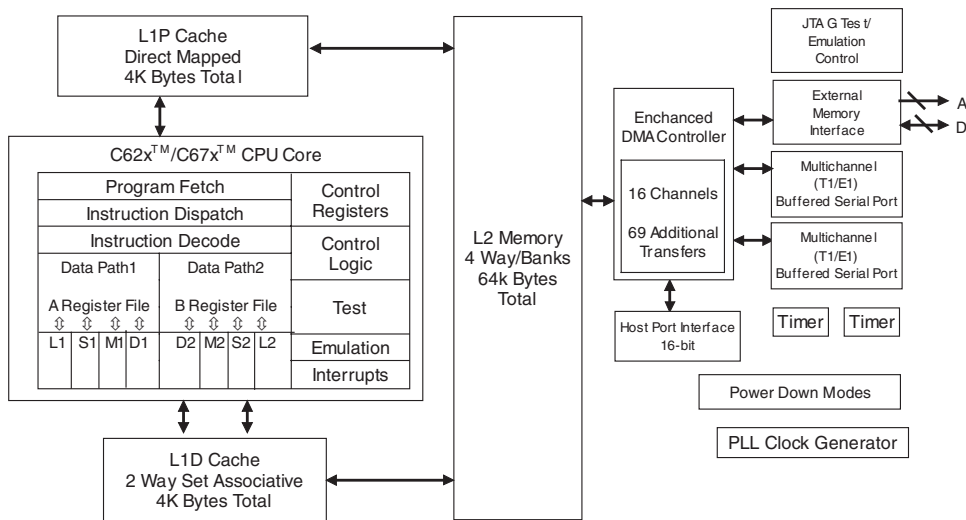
L1P Cache
Direct Mapped
4K Bytes Tota l

C62x$^{TM}$/C67x$^{TM}$ CPU Core

Program Fetch
Instruction Dispatch
Instruction Decode
Data Path1
Data Path2
A Register File
B Register File

| L1 | S1 | M1 | D1 | D2 | M2 | S2 | L2 |
|---|---|---|---|---|---|---|---|

Control Registers
Control Logic
Test
Emulation
Interrupts

L1D Cache
2 Way Set Associative
4K Bytes Total

L2 Memory
4 Way/Banks
64k Bytes
Total

JTA G Tes t/
Emulation
Control

Enchanced
DMA Controller

16 Channels

69 Additional
Transfers

External
Memory
Interface

A
D

Multichanne l
(T1/E1)
Buffered Serial Port

Multichanne l
(T1/E1)
Buffered Serial Port

Host Port Interface
16-bit

Timer
Timer

Power Down Modes

PLL Clock Generator